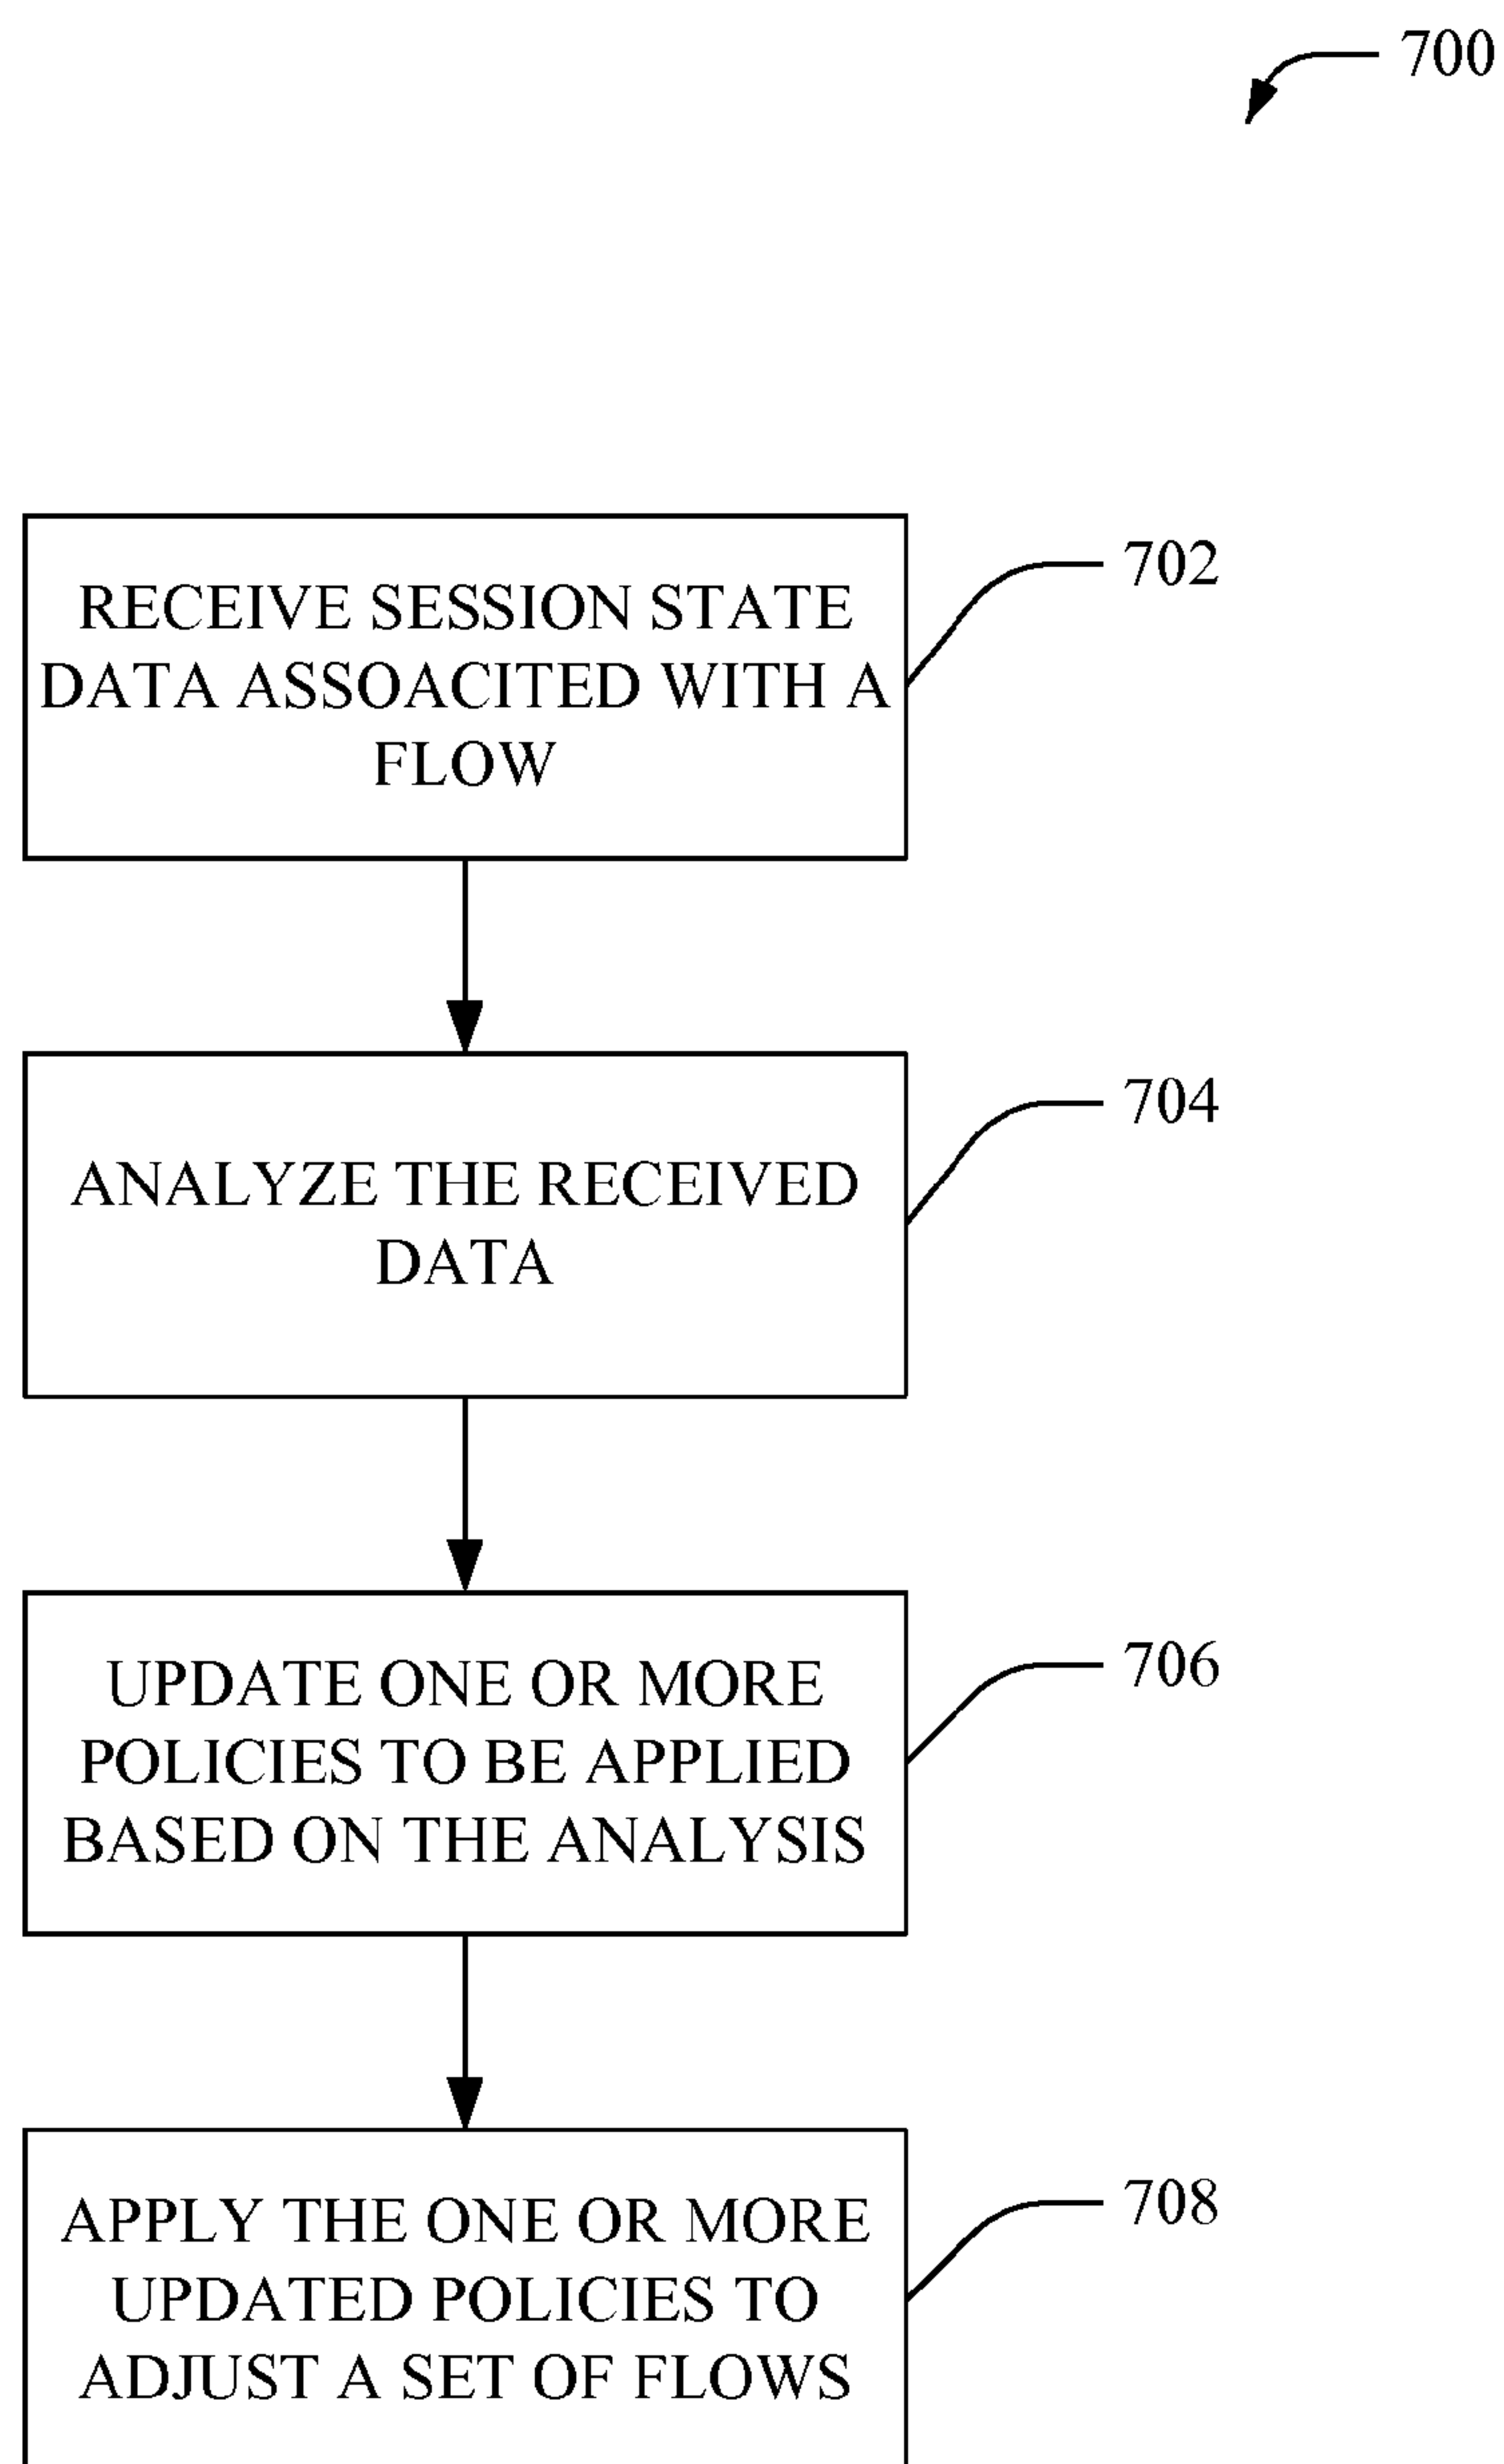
700

RECEIVE SESSION STATE DATA ASSOACITED WITH A FLOW

702

ANALYZE THE RECEIVED DATA

704

UPDATE ONE OR MORE POLICIES TO BE APPLIED BASED ON THE ANALYSIS

706

APPLY THE ONE OR MORE UPDATED POLICIES TO ADJUST A SET OF FLOWS

708